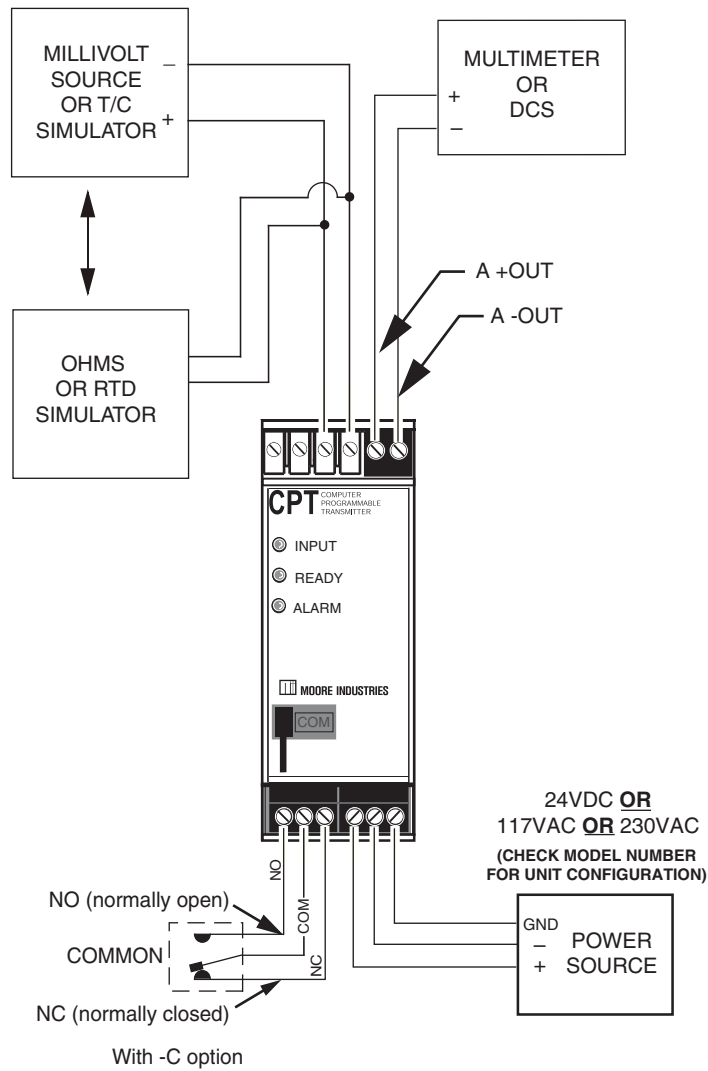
MILLIVOLT SOURCE OR T/C SIMULATOR – +

MULTIMETER OR DCS + –

A +OUT

A -OUT

OHMS OR RTD SIMULATOR

CPT COMPUTER PROGRAMMABLE TRANSMITTER

INPUT

READY

ALARM

MOORE INDUSTRIES

COM

24VDC **OR** 117VAC **OR** 230VAC

**(CHECK MODEL NUMBER FOR UNIT CONFIGURATION)**

NO

COM

NC

NO (normally open)

COMMON

NC (normally closed)

GND – + POWER SOURCE

With -C option